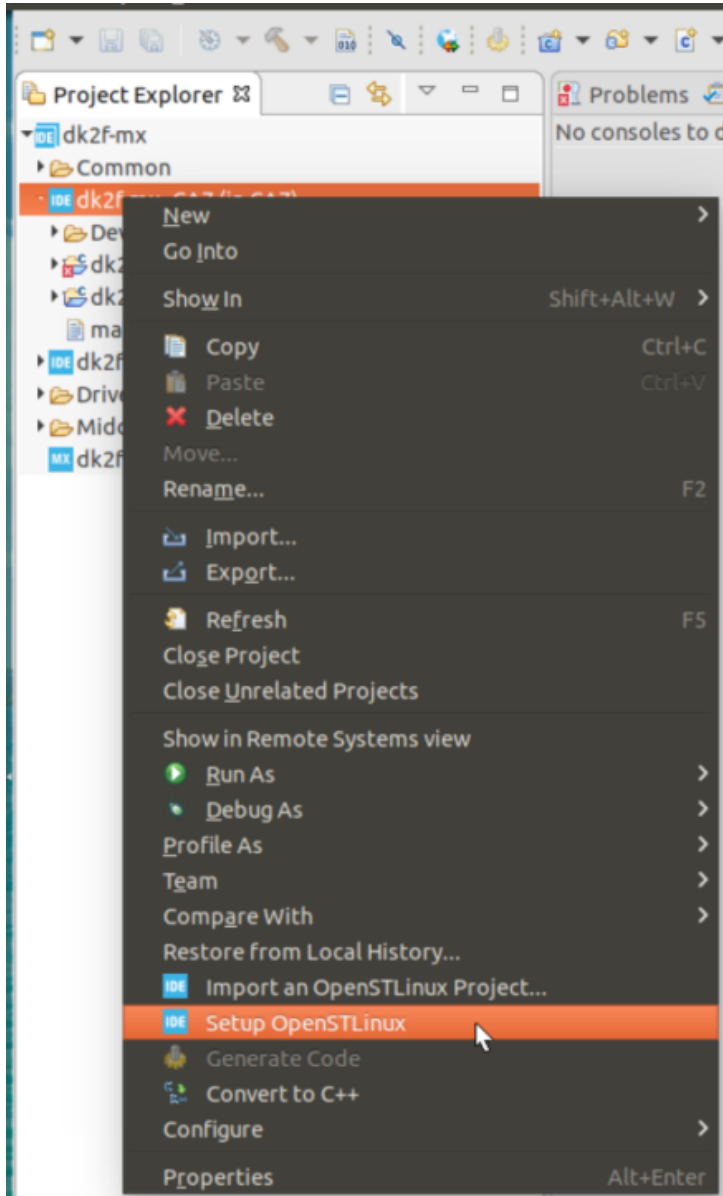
Project Explorer
Problems
No consoles to d
dk2f-mx
Common
dk2f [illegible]
Dev
dk2
dk2
ma
dk2f
Drive
Midc
dk2f
New
Go Into
Show In Shift+Alt+W
Copy Ctrl+C
Paste Ctrl+V
Delete
Move...
Rename... F2
Import...
Export...
Refresh F5
Close Project
Close Unrelated Projects
Show in Remote Systems view
Run As
Debug As
Profile As
Team
Compare With
Restore from Local History...
Import an OpenSTLinux Project...
Setup OpenSTLinux
Generate Code
Convert to C++
Configure
Properties Alt+Enter